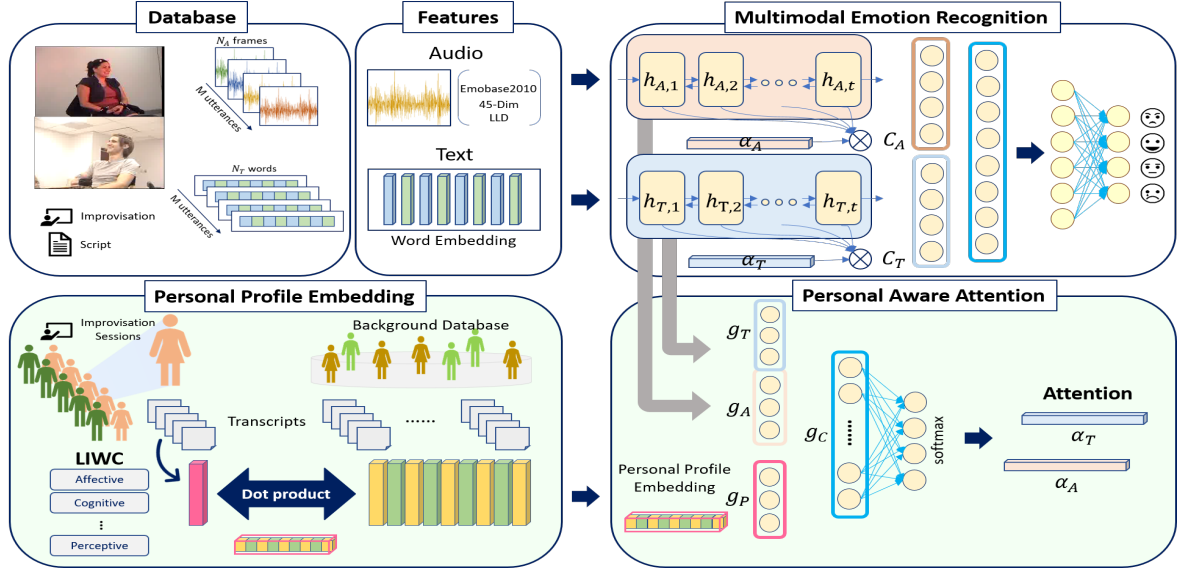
Database

$N_A$ frames

M utterances

$N_T$ words

M utterances

Improvisation

Script

Features

Audio

Emobase2010
45-Dim
LLD

Text

Word Embedding

Multimodal Emotion Recognition

$h_{A,1}$ $h_{A,2}$ $h_{A,t}$

$\alpha_A$

$C_A$

$h_{T,1}$ $h_{T,2}$ $h_{T,t}$

$\alpha_T$

$C_T$

Personal Profile Embedding

Improvisation Sessions

Background Database

Transcripts

......

LIWC

Affective

Cognitive

⋮

Perceptive

Dot product

Personal Aware Attention

$g_T$

$g_A$

$g_C$

softmax

Attention

$\alpha_T$

$\alpha_A$

Personal Profile Embedding

$g_P$